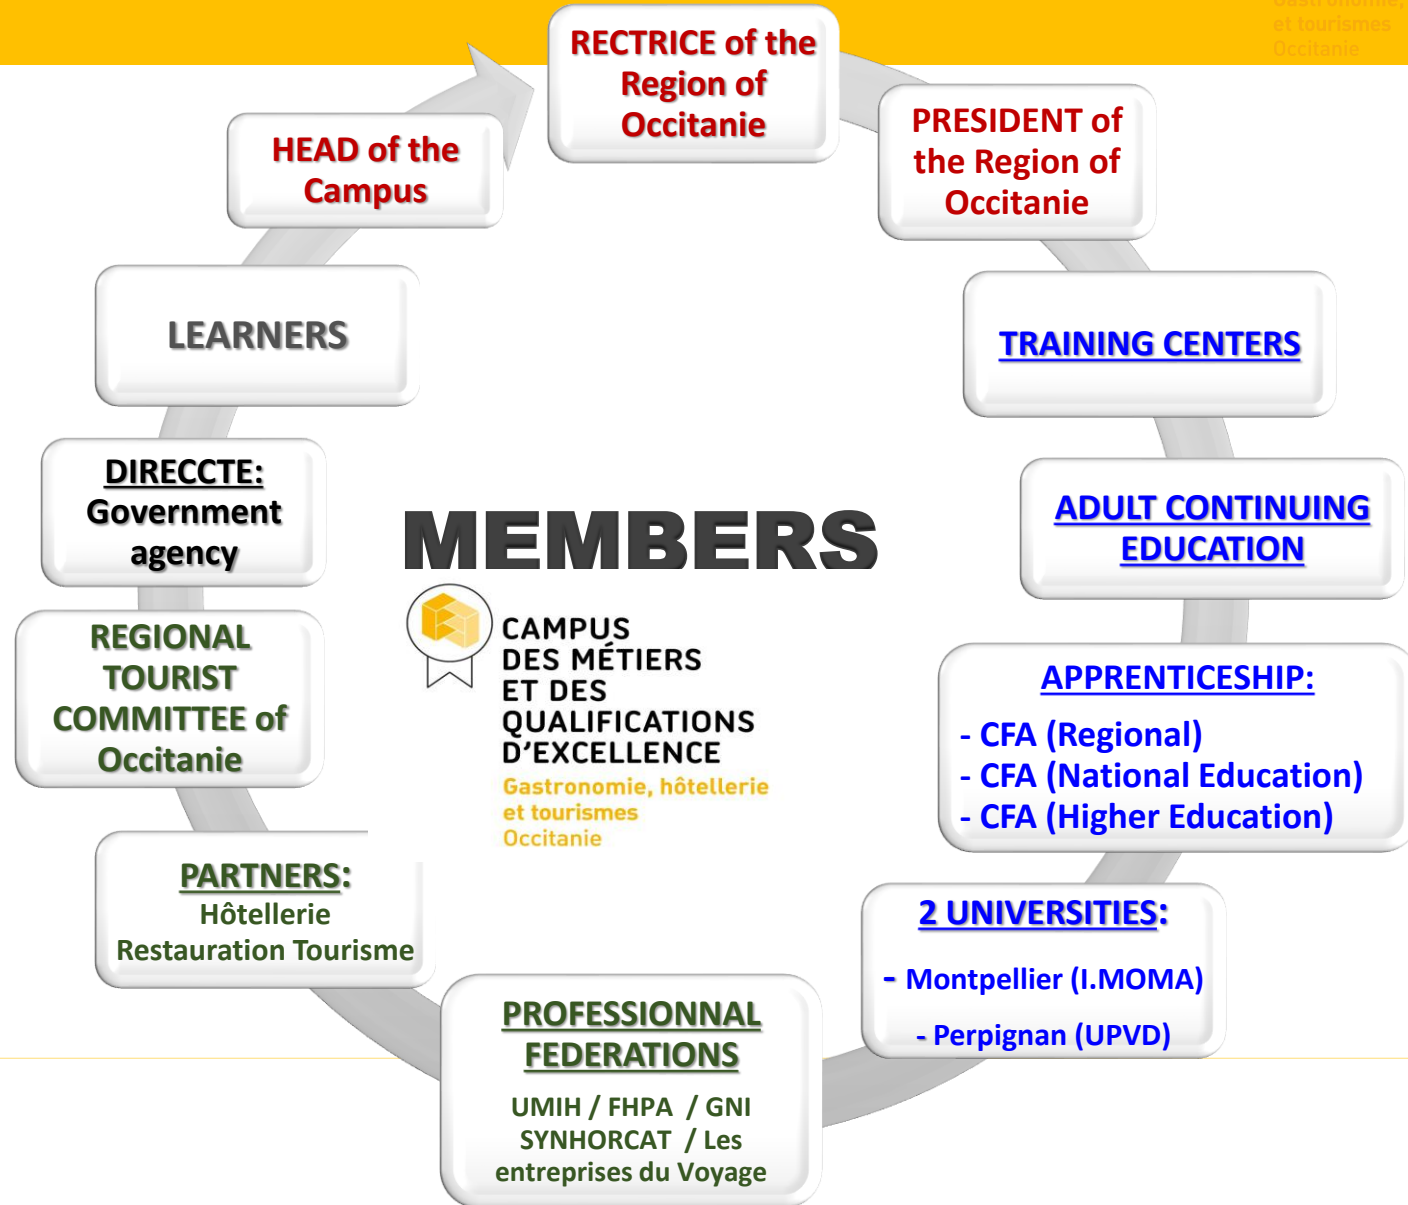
et tourismes
Occitanie

RECTRICE of the Region of Occitanie

PRESIDENT of the Region of Occitanie

TRAINING CENTERS

ADULT CONTINUING EDUCATION

APPRENTICESHIP:
- CFA (Regional)
- CFA (National Education)
- CFA (Higher Education)

2 UNIVERSITIES:
- Montpellier (I.MOMA)
- Perpignan (UPVD)

PROFESSIONNAL FEDERATIONS
UMIH / FHPA / GNI SYNHORCAT / Les entreprises du Voyage

PARTNERS:
Hôtellerie Restauration Tourisme

REGIONAL TOURIST COMMITTEE of Occitanie

DIRECCTE:
Government agency

LEARNERS

HEAD of the Campus

MEMBERS

CAMPUS DES MÉTIERS ET DES QUALIFICATIONS D'EXCELLENCE
Gastronomie, hôtellerie et tourismes
Occitanie